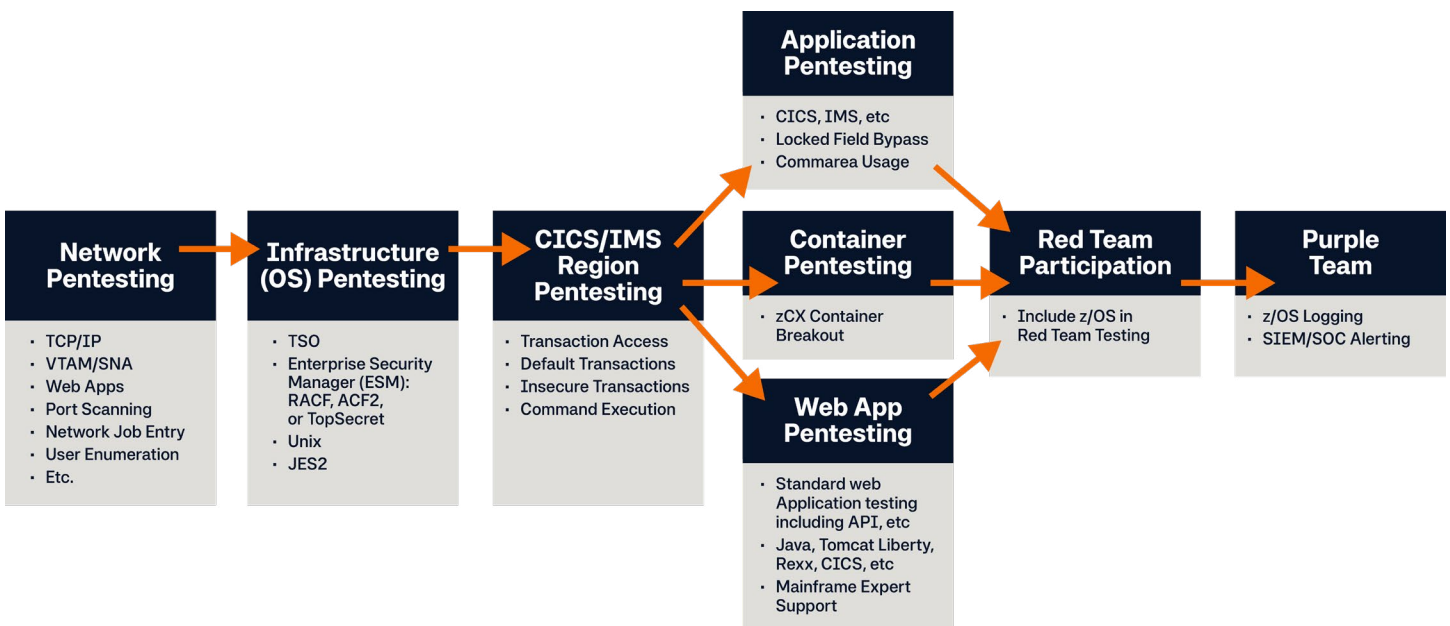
Network Pentesting

- TCP/IP
- VTAM/SNA
- Web Apps
- Port Scanning
- Network Job Entry
- User Enumeration
- Etc.

Infrastructure (OS) Pentesting

- TSO
- Enterprise Security Manager (ESM): RACF, ACF2, or TopSecret
- Unix
- JES2

CICS/IMS Region Pentesting

- Transaction Access
- Default Transactions
- Insecure Transactions
- Command Execution

Application Pentesting

- CICS, IMS, etc
- Locked Field Bypass
- Commarea Usage

Container Pentesting

- zCX Container Breakout

Web App Pentesting

- Standard web Application testing including API, etc
- Java, Tomcat Liberty, Rexx, CICS, etc
- Mainframe Expert Support

Red Team Participation

- Include z/OS in Red Team Testing

Purple Team

- z/OS Logging
- SIEM/SOC Alerting